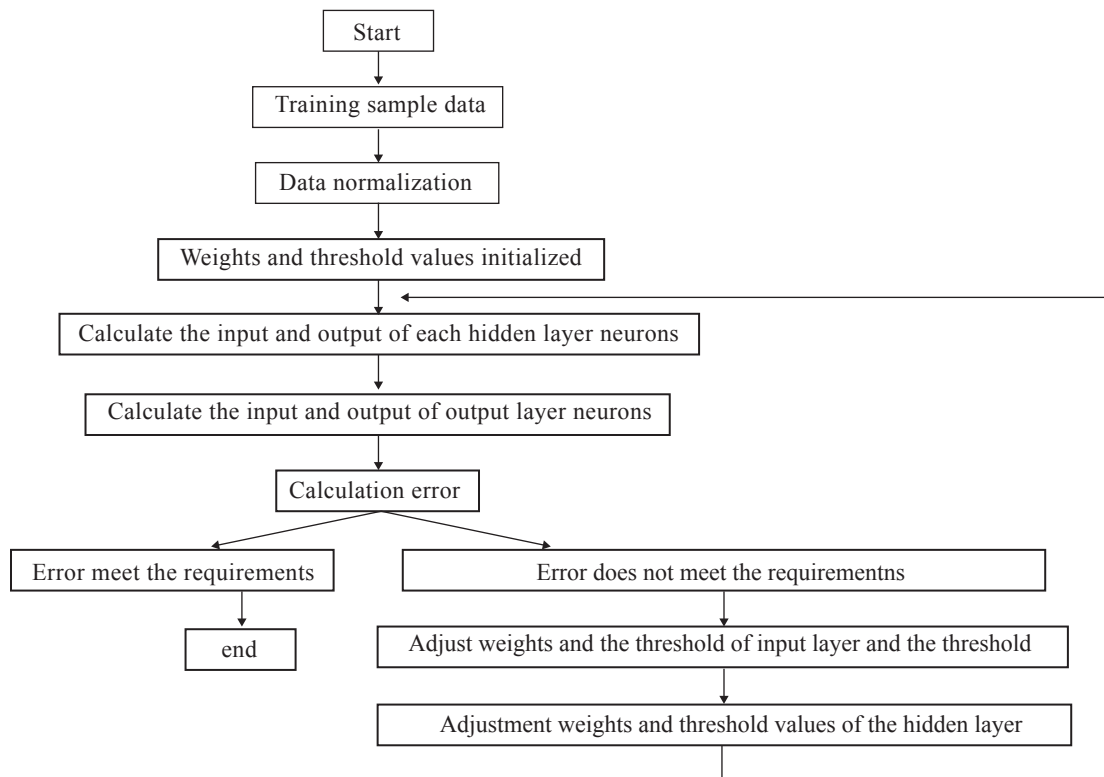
Start

Training sample data

Data normalization

Weights and threshold values initialized

Calculate the input and output of each hidden layer neurons

Calculate the input and output of output layer neurons

Calculation error

Error meet the requirements

end

Error does not meet the requirementns

Adjust weights and the threshold of input layer and the threshold

Adjustment weights and threshold values of the hidden layer